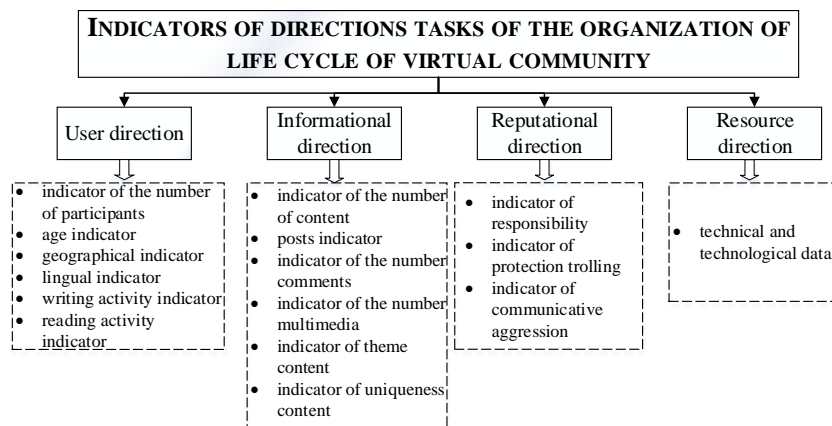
INDICATORS OF DIRECTIONS TASKS OF THE ORGANIZATION OF LIFE CYCLE OF VIRTUAL COMMUNITY

User direction

- indicator of the number of participants
- age indicator
- geographical indicator
- lingual indicator
- writing activity indicator
- reading activity indicator

Informational direction

- indicator of the number of content
- posts indicator
- indicator of the number comments
- indicator of the number multimedia
- indicator of theme content
- indicator of uniqueness content

Reputational direction

- indicator of responsibility
- indicator of protection trolling
- indicator of communicative aggression

Resource direction

- technical and technological data